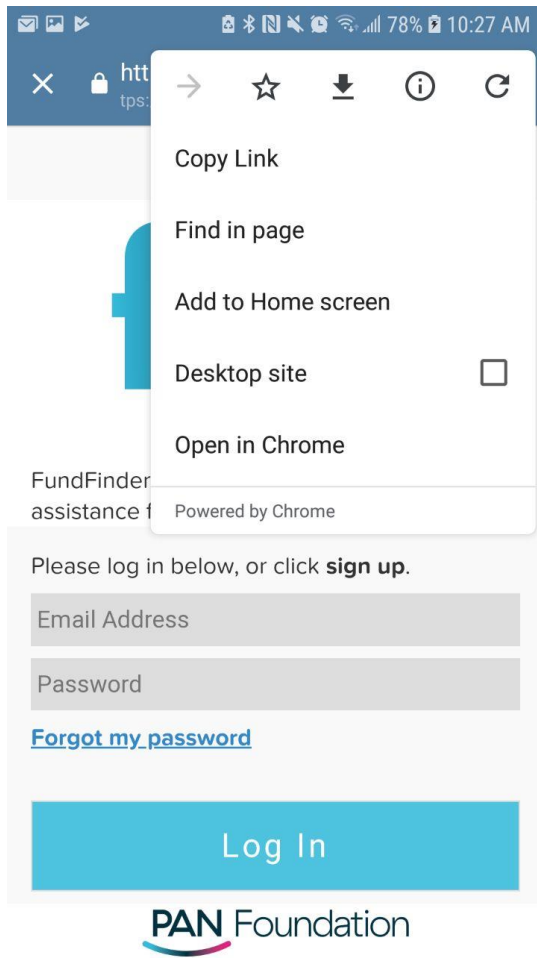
78% 10:27 AM

htt
tps:

Copy Link

Find in page

Add to Home screen

Desktop site

Open in Chrome

Powered by Chrome

FundFinder
assistance f

Please log in below, or click **sign up**.

Email Address

Password

Forgot my password

Log In

PAN Foundation